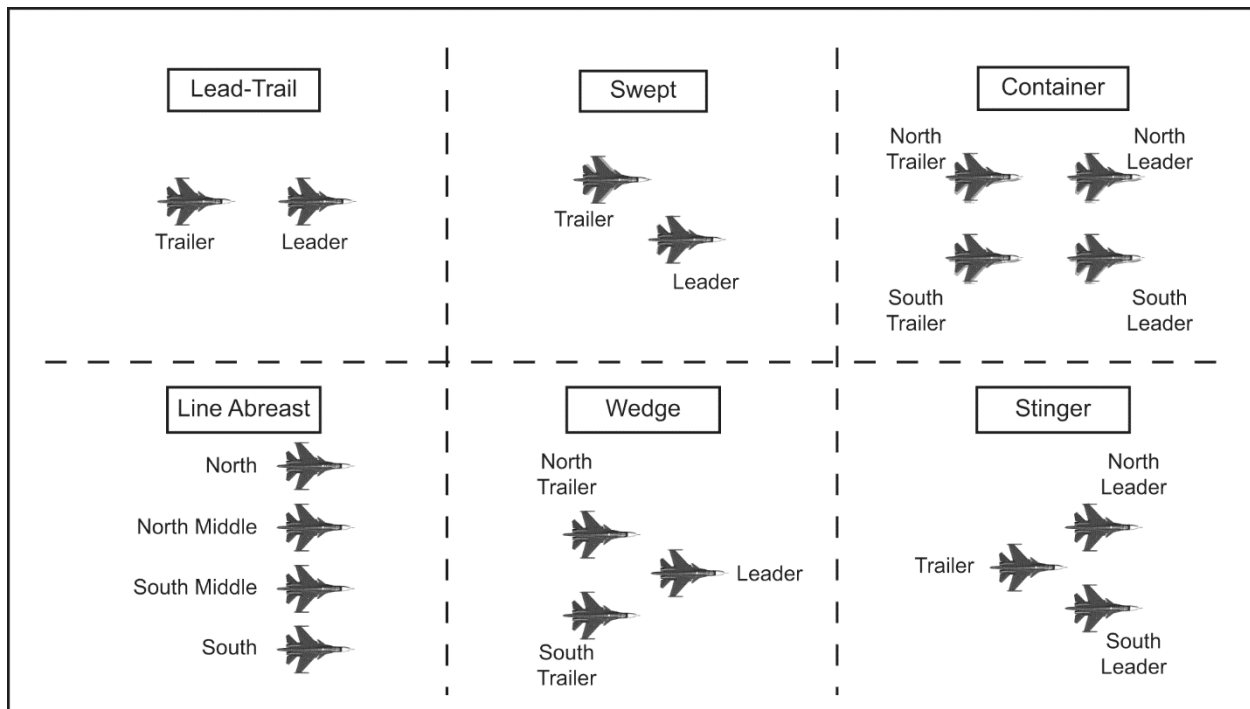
Lead-Trail

Trailer Leader

Swept

Trailer

Leader

Container

North Trailer

North Leader

South Trailer

South Leader

Line Abreast

North

North Middle

South Middle

South

Wedge

North Trailer

Leader

South Trailer

Stinger

North Leader

Trailer

South Leader